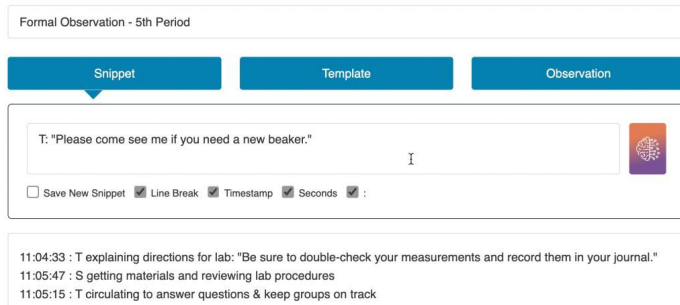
Formal Observation - 5th Period

Snippet

Template

Observation

T: "Please come see me if you need a new beaker."

Save New Snippet Line Break Timestamp Seconds :

11:04:33 : T explaining directions for lab: "Be sure to double-check your measurements and record them in your journal."
11:05:47 : S getting materials and reviewing lab procedures
11:05:15 : T circulating to answer questions & keep groups on track